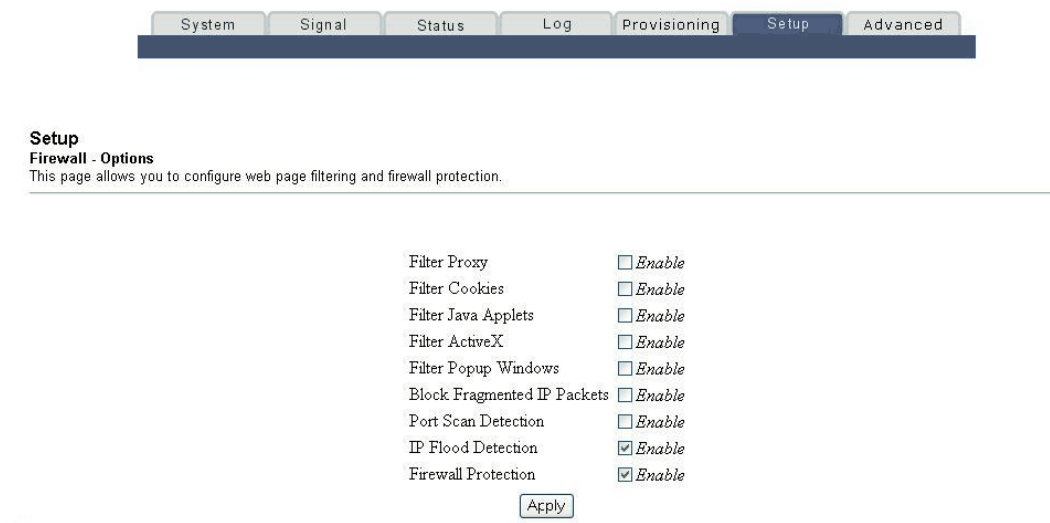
System Signal Status Log Provisioning Setup Advanced

Setup
Firewall - Options
This page allows you to configure web page filtering and firewall protection.

| | |
|---|---|
| Filter Proxy | Enable |
| Filter Cookies | Enable |
| Filter Java Applets | Enable |
| Filter ActiveX | Enable |
| Filter Popup Windows | Enable |
| Block Fragmented IP Packets | Enable |
| Port Scan Detection | Enable |
| IP Flood Detection | Enable |
| Firewall Protection | Enable |

Apply